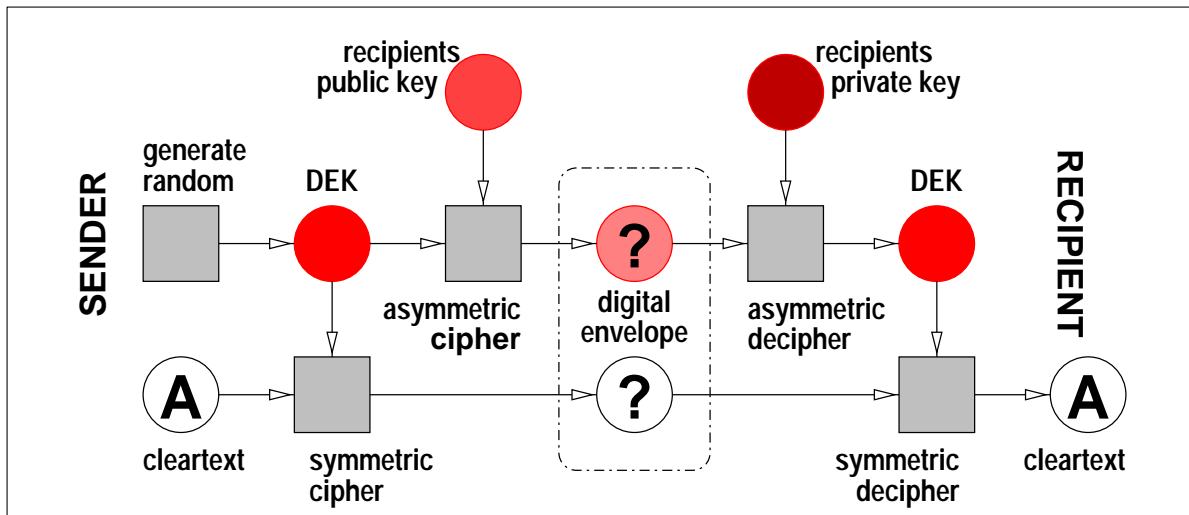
recipients public key

recipients private key

generate random

DEK

DEK

SENDER

RECIPIENT

?

asymmetric cipher

digital envelope

asymmetric decipher

A

?

A

cleartext

symmetric cipher

symmetric decipher

cleartext